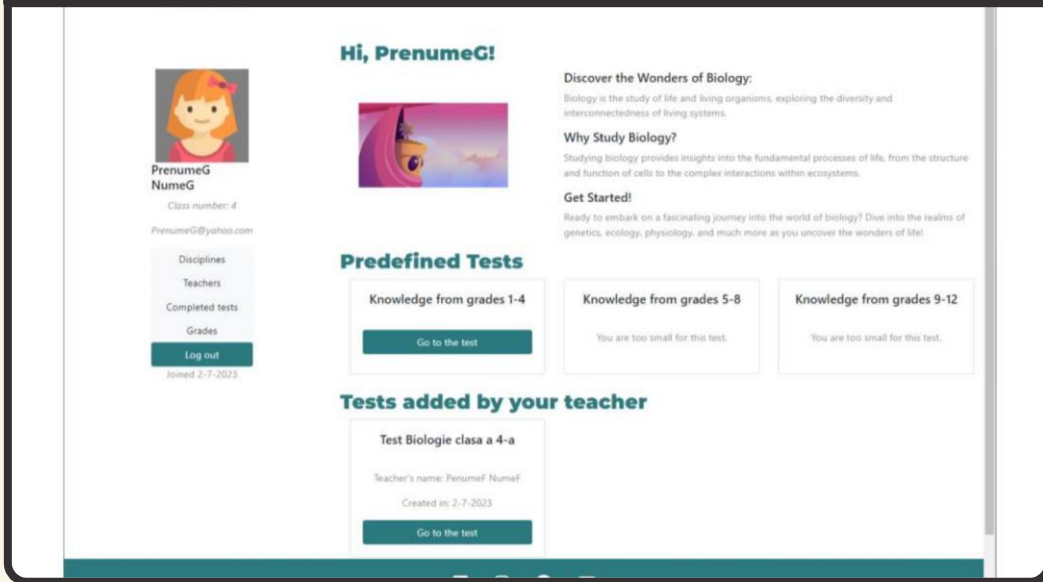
PrenumeG NumeG

Class number: 4

PrenumeG@yahoo.com

Disciplines

Teachers

Completed tests

Grades

Log out

Joined 2-7-2023

Hi, PrenumeG!

Discover the Wonders of Biology:

Biology is the study of life and living organisms, exploring the diversity and interconnectedness of living systems.

Why Study Biology?

Studying biology provides insights into the fundamental processes of life, from the structure and function of cells to the complex interactions within ecosystems.

Get Started!

Ready to embark on a fascinating journey into the world of biology? Dive into the realms of genetics, ecology, physiology, and much more as you uncover the wonders of life!

Predefined Tests

Knowledge from grades 1-4

Go to the test

Knowledge from grades 5-8

You are too small for this test.

Knowledge from grades 9-12

You are too small for this test.

Tests added by your teacher

Test Biologie clasa a 4-a

Teacher's name: PenumeF NumeF

Created in: 2-7-2023

Go to the test